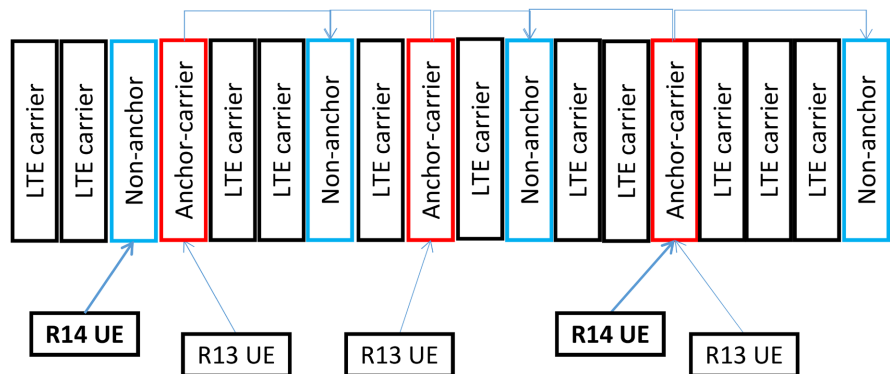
LTE carrier

LTE carrier

Non-anchor

Anchor-carrier

LTE carrier

LTE carrier

Non-anchor

LTE carrier

Anchor-carrier

LTE carrier

Non-anchor

LTE carrier

LTE carrier

Anchor-carrier

LTE carrier

LTE carrier

LTE carrier

Non-anchor

R14 UE

R13 UE

R13 UE

R14 UE

R13 UE